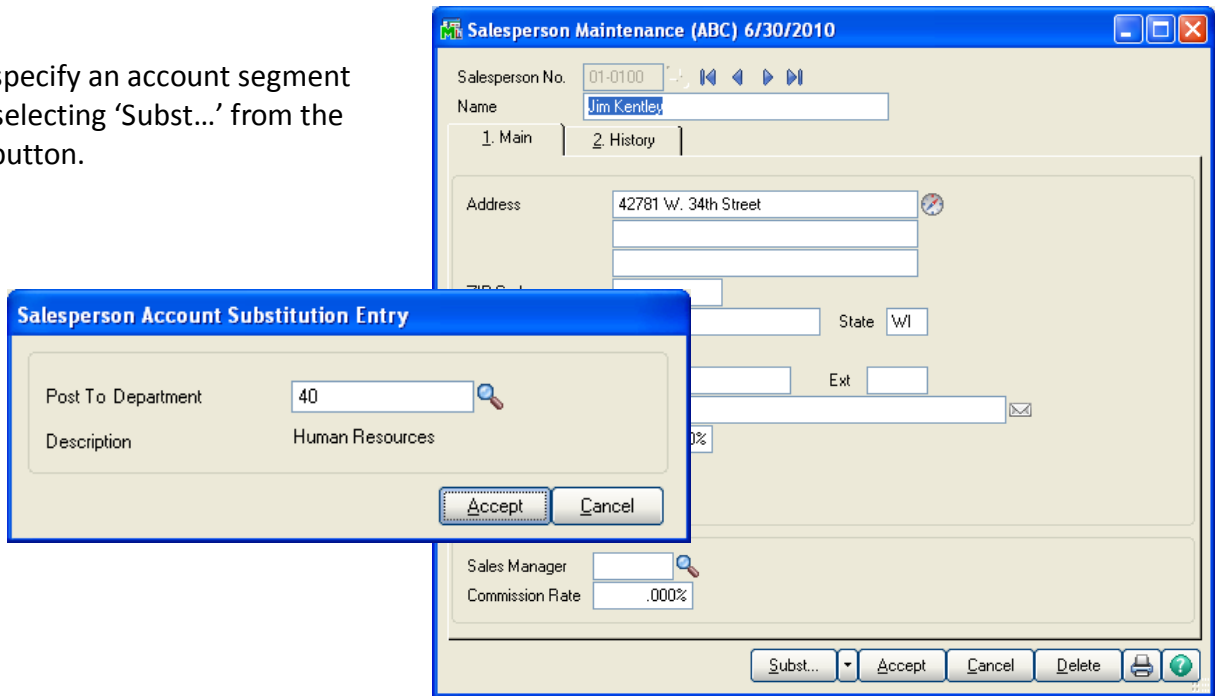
pecify an account segment selecting 'Subst…' from the utton.

Salesperson Maintenance (ABC) 6/30/2010

Salesperson No. 01-0100
Name Jim Kentley

1. Main
2. History

Address 42781 W. 34th Street

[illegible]
State WI

Ext

0%

Salesperson Account Substitution Entry

Post To Department 40
Description Human Resources

Accept
Cancel

Sales Manager
Commission Rate .000%

Subst...
Accept
Cancel
Delete